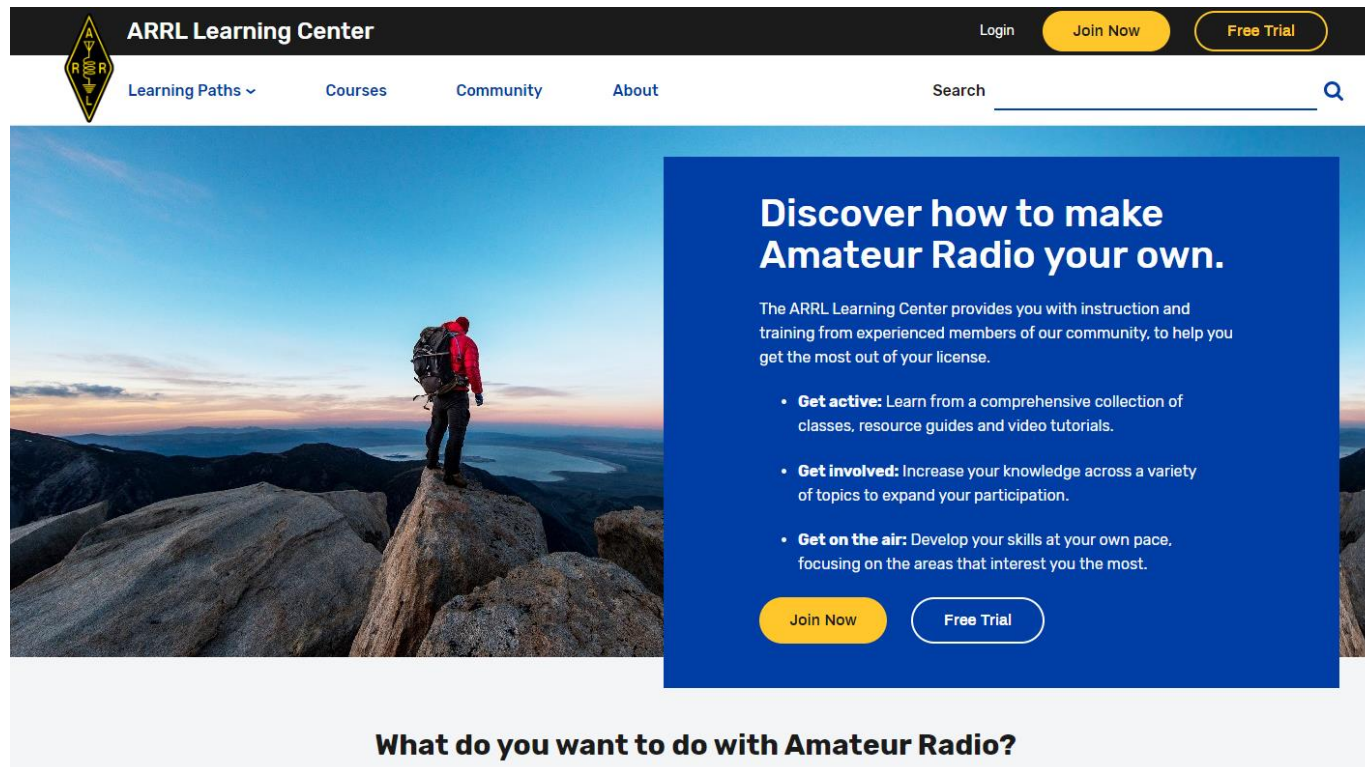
A R R L

ARRL Learning Center

Login Join Now Free Trial

Learning Paths Courses Community About Search

Discover how to make Amateur Radio your own.

The ARRL Learning Center provides you with instruction and training from experienced members of our community, to help you get the most out of your license.

- **Get active:** Learn from a comprehensive collection of classes, resource guides and video tutorials.
- **Get involved:** Increase your knowledge across a variety of topics to expand your participation.
- **Get on the air:** Develop your skills at your own pace, focusing on the areas that interest you the most.

Join Now Free Trial

What do you want to do with Amateur Radio?